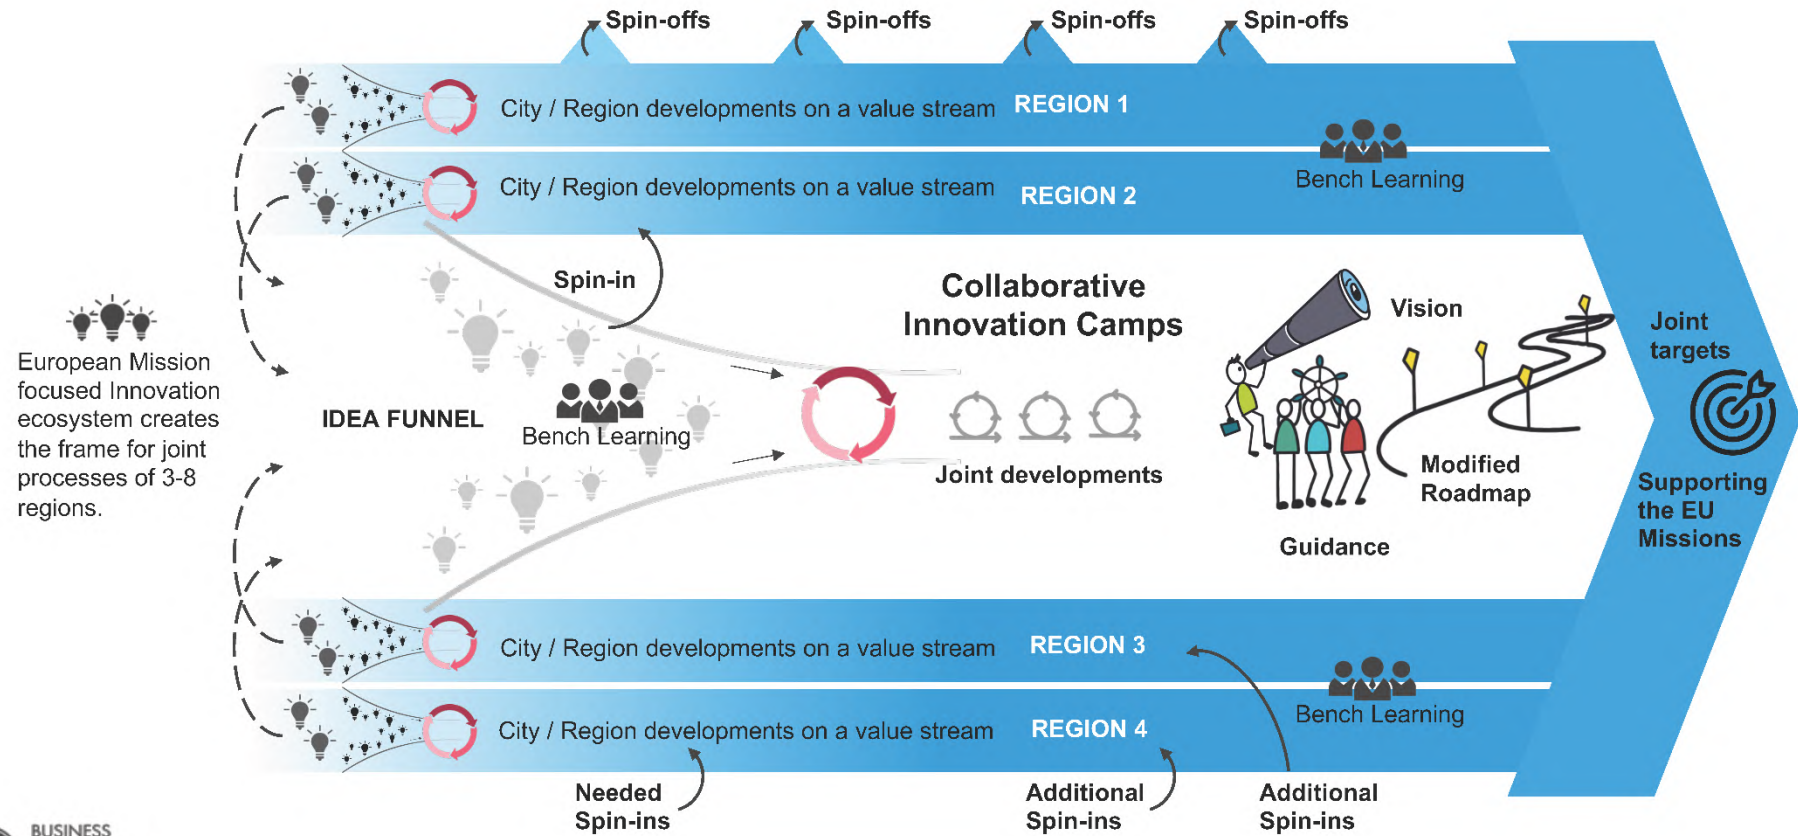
Spin-offs Spin-offs Spin-offs Spin-offs

City / Region developments on a value stream REGION 1

City / Region developments on a value stream REGION 2

Bench Learning

European Mission focused Innovation ecosystem creates the frame for joint processes of 3-8 regions.

IDEA FUNNEL

Spin-in

Bench Learning

Collaborative Innovation Camps

Joint developments

Vision

Modified Roadmap

Guidance

Joint targets

Supporting the EU Missions

City / Region developments on a value stream REGION 3

City / Region developments on a value stream REGION 4

Bench Learning

Needed Spin-ins

Additional Spin-ins

Additional Spin-ins

BUSINESS